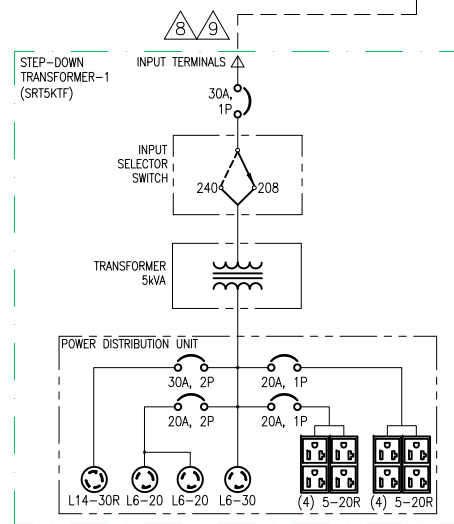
8
9

STEP-DOWN TRANSFORMER-1 (SRT5KTF)

INPUT TERMINALS 4

30A, 1P

INPUT SELECTOR SWITCH

240

208

TRANSFORMER 5kVA

POWER DISTRIBUTION UNIT

30A, 2P

20A, 1P

20A, 2P

20A, 1P

L14-30R

L6-20

L6-20

L6-30

(4) 5-20R

(4) 5-20R